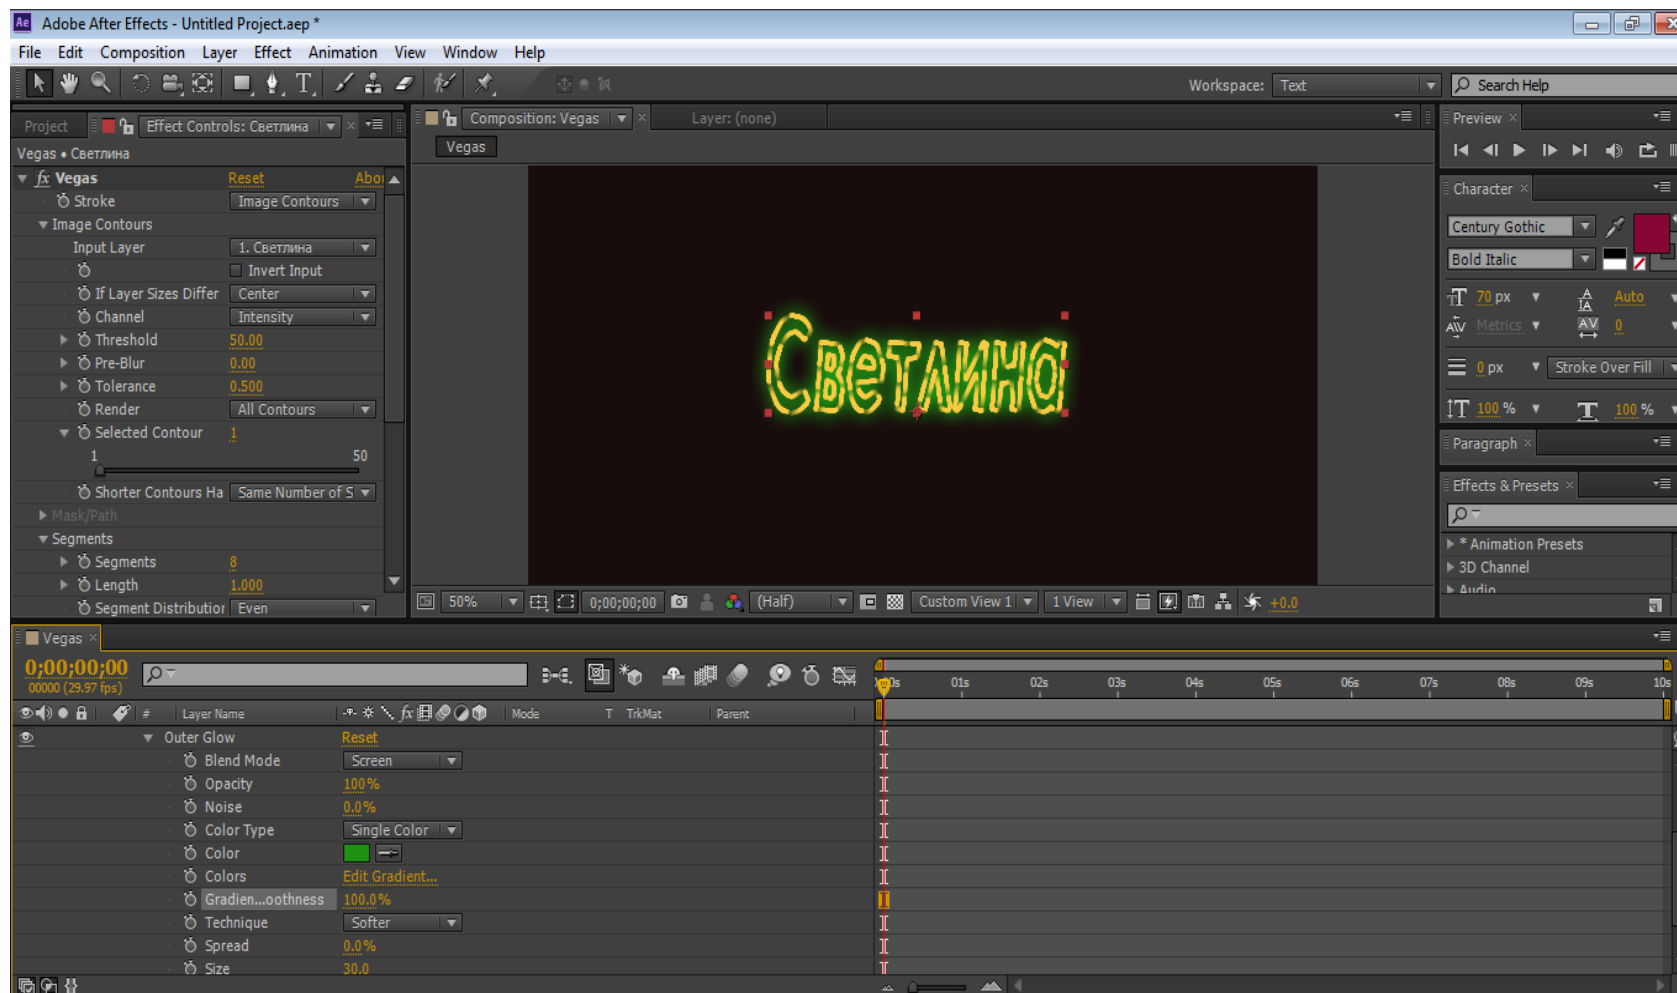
Adobe After Effects - Untitled Project.aep *

File Edit Composition Layer Effect Animation View Window Help

Workspace: Text
Search Help

Project
Effect Controls: Светлина
Vegas • Светлина
fx Vegas Reset Abo
Stroke Image Contours
Image Contours
Input Layer 1. Светлина
Invert Input
If Layer Sizes Differ Center
Channel Intensity
Threshold 50.00
Pre-Blur 0.00
Tolerance 0.500
Render All Contours
Selected Contour 1
1 50
Shorter Contours Ha Same Number of S
Mask/Path
Segments
Segments 8
Length 1.000
Segment Distributior Even

Composition: Vegas
Layer: (none)
Vegas
Светлино
50%
0;00;00;00
(Half)
Custom View 1
1 View
+0.0

Preview
Character
Century Gothic
Bold Italic
70 px
Auto
Metrics
0
0 px
Stroke Over Fill
100 %
100 %
Paragraph
Effects & Presets
* Animation Presets
3D Channel
Audio

Vegas
0;00;00;00
00000 (29.97 fps)
0s 01s 02s 03s 04s 05s 06s 07s 08s 09s 10s
Layer Name
Mode
T TrkMat
Parent
Outer Glow Reset
Blend Mode Screen
Opacity 100%
Noise 0.0%
Color Type Single Color
Color
Colors Edit Gradient...
Gradien...oothness 100.0%
Technique Softer
Spread 0.0%
Size 30.0